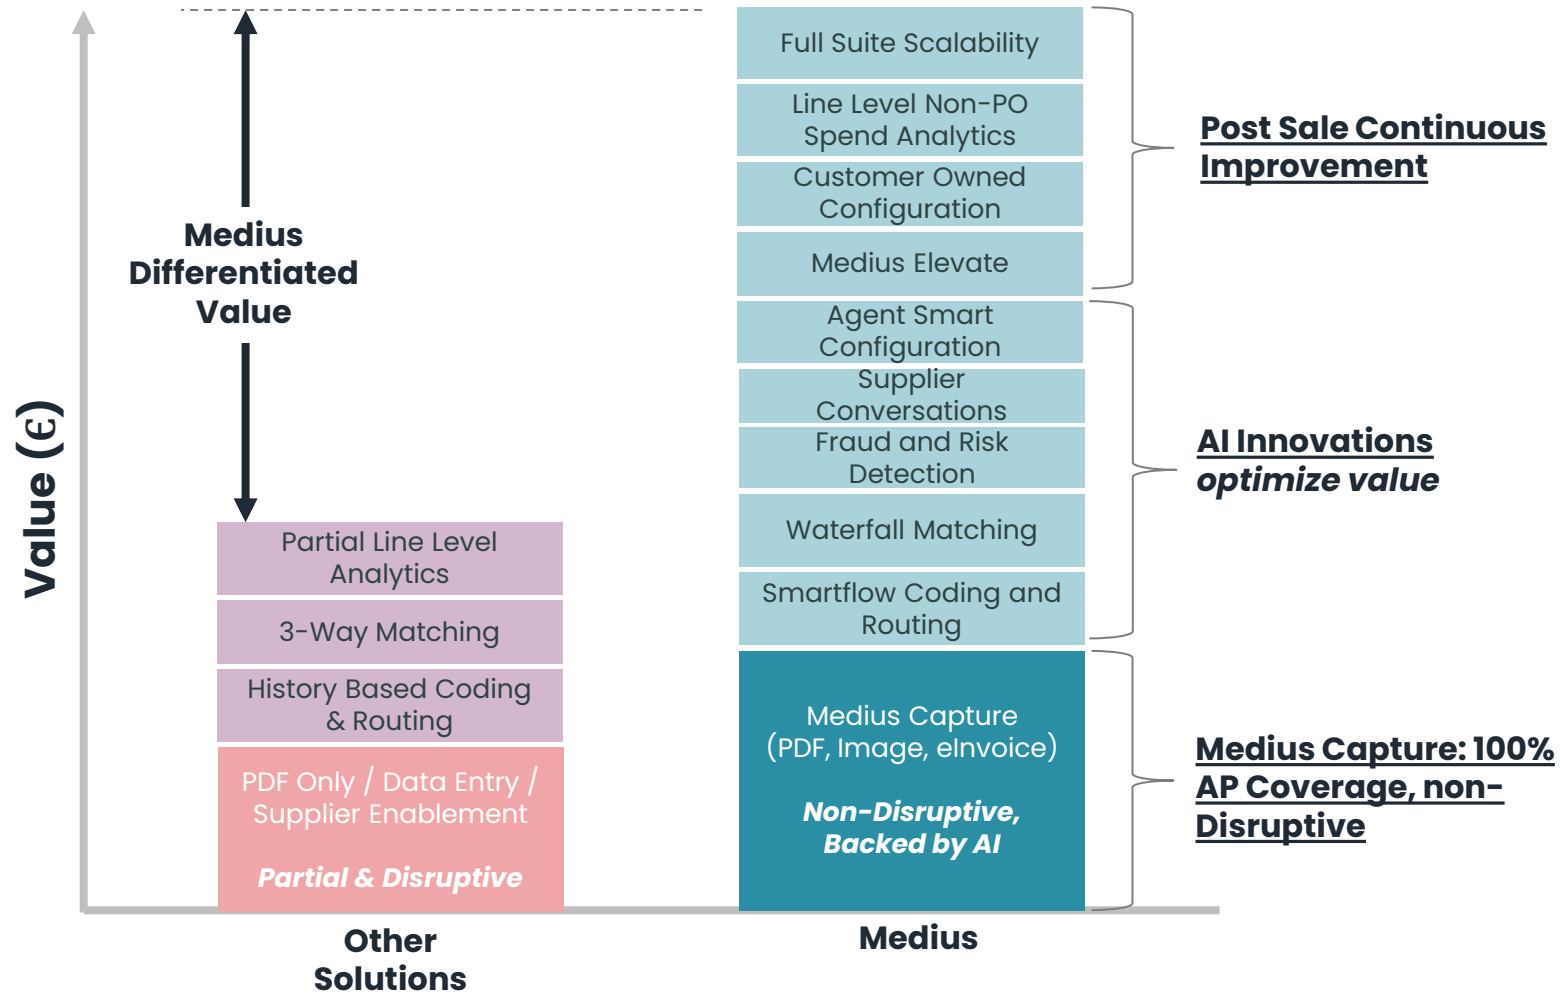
Value (€)

Medius Differentiated Value

Partial Line Level Analytics

3-Way Matching

History Based Coding & Routing

PDF Only / Data Entry / Supplier Enablement

Partial & Disruptive

Other Solutions

Full Suite Scalability

Line Level Non-PO Spend Analytics

Customer Owned Configuration

Medius Elevate

Agent Smart Configuration

Supplier Conversations

Fraud and Risk Detection

Waterfall Matching

Smartflow Coding and Routing

Medius Capture (PDF, Image, eInvoice)

Non-Disruptive, Backed by AI

Medius

Post Sale Continuous Improvement

AI Innovations optimize value

Medius Capture: 100% AP Coverage, non-Disruptive